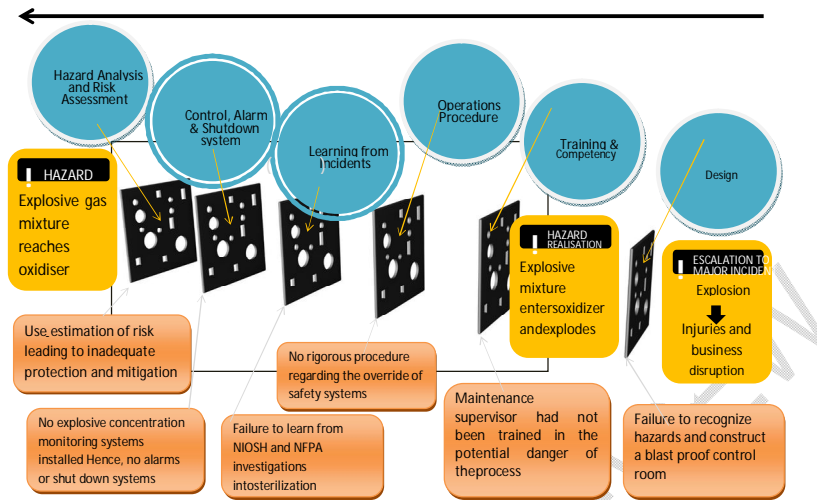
Hazard Analysis and Risk Assessment

Control, Alarm & Shutdown system

Learning from Incidents

Operations Procedure

Training & Competency

Design

HAZARD

Explosive gas mixture reaches oxidiser

HAZARD REALISATION

Explosive mixture entersoxidizer andexplodes

ESCALATION TO MAJOR INCIDEN

Explosion

Injuries and business disruption

Use estimation of risk leading to inadequate protection and mitigation

No rigorous procedure regarding the override of safety systems

Maintenance supervisor had not been trained in the potential danger of theprocess

Failure to recognize hazards and construct a blast proof control room

No explosive concentration monitoring systems installed Hence, no alarms or shut down systems

Failure to learn from NIOSH and NFPA investigations intosterilization